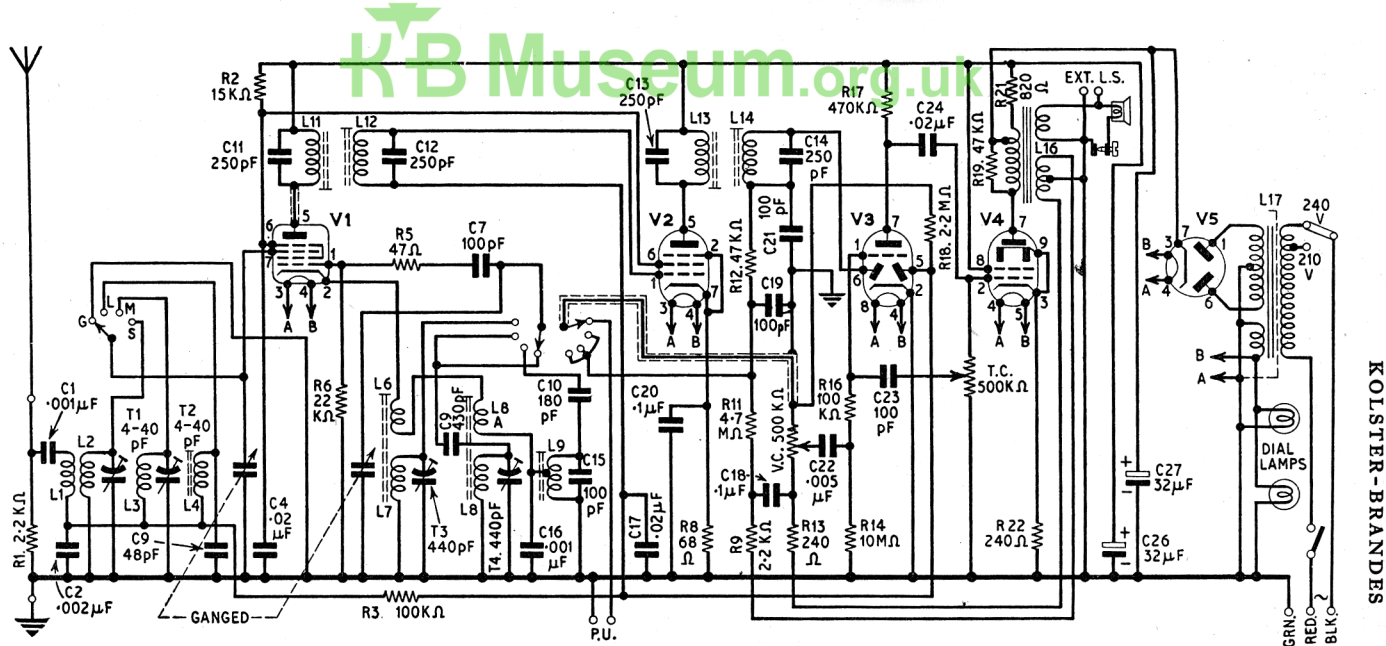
KB Museum.org.uk

R2 15KΩ
C11 250pF
L11
L12
C12 250pF
V1
R5 47Ω
C7 100pF
C13 250pF
L13
L14
C14 250 pF
V2
C21 100 pF
C19 100pF
R12 47KΩ
R17 470KΩ
C24 ·02μF
V3
R18 2·2MΩ
V4
R21 820 Ω
EXT. L.S.
R19 47KΩ
L16
V5
L17
240 V
210 V
B
A
G
L
M
S
C1 ·001μF
T1 4-40 pF
T2 4-40 pF
L1
L2
L3
L4
C9 48pF
R1 2·2KΩ
C2 ·002μF
C4 ·02 μF
R6 22 KΩ
L6
L7
T3 440pF
C9 430pF
L8 A
L8
T4 440pF
L9
C15 100 pF
C16 ·001 μF
C10 180 pF
C17 ·02μF
C20 ·1μF
R8 68 Ω
R11 4·7 MΩ
C18 ·1μF
R9 2·2KΩ
V.C. 500 KΩ
C22 ·005 μF
R13 240 Ω
R16 100 KΩ
C23 100 pF
R14 10MΩ
T.C. 500KΩ
R22 240Ω
C27 32μF
C26 32μF
DIAL LAMPS
GANGED
R3 100KΩ
P.U.
GRN
RED
BLK
A B
KOLSTER-BRANDES